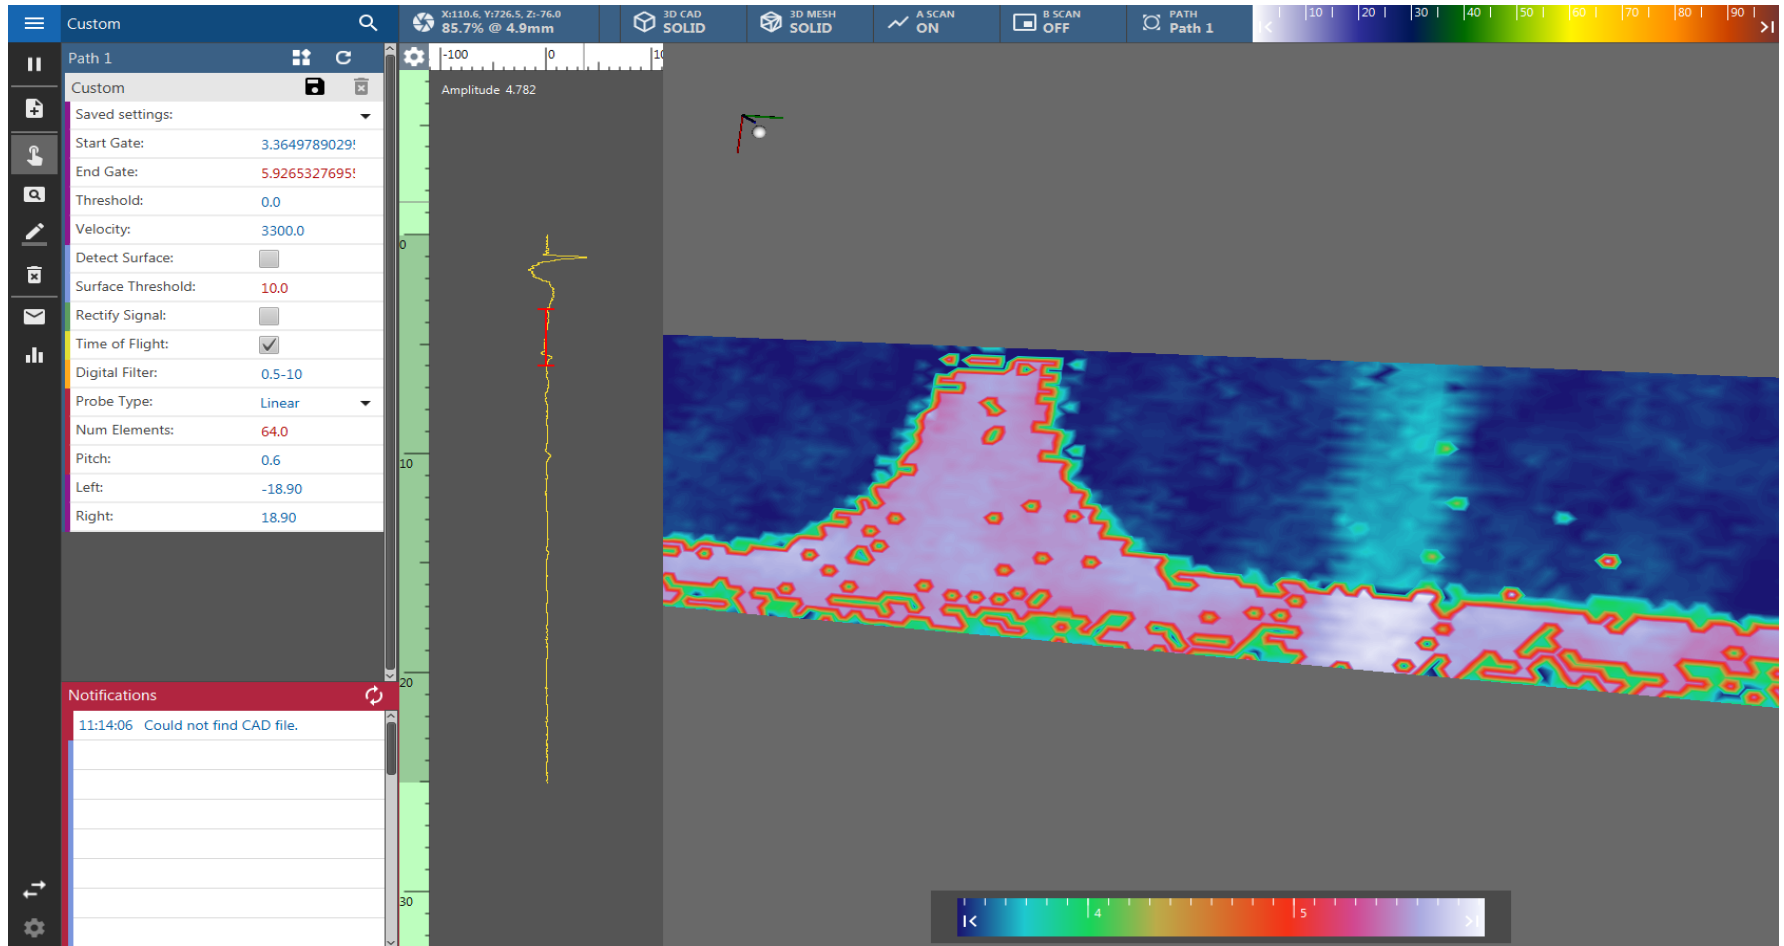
Custom

X:110.6, Y:726.5, Z:-76.0
85.7% @ 4.9mm

3D CAD
SOLID

3D MESH
SOLID

A SCAN
ON

B SCAN
OFF

PATH
Path 1

10 20 30 40 50 60 70 80 90

Path 1

Custom

Saved settings:

| | |
|---|---|
| Start Gate: | 3.3649789029! |
| End Gate: | 5.9265327695! |
| Threshold: | 0.0 |
| Velocity: | 3300.0 |
| Detect Surface: | |
| Surface Threshold: | 10.0 |
| Rectify Signal: | |
| Time of Flight: | |
| Digital Filter: | 0.5-10 |
| Probe Type: | Linear |
| Num Elements: | 64.0 |
| Pitch: | 0.6 |
| Left: | -18.90 |
| Right: | 18.90 |

-100 0 10

Amplitude 4.782

0
10
20
30

Notifications

11:14:06 Could not find CAD file.

4 5